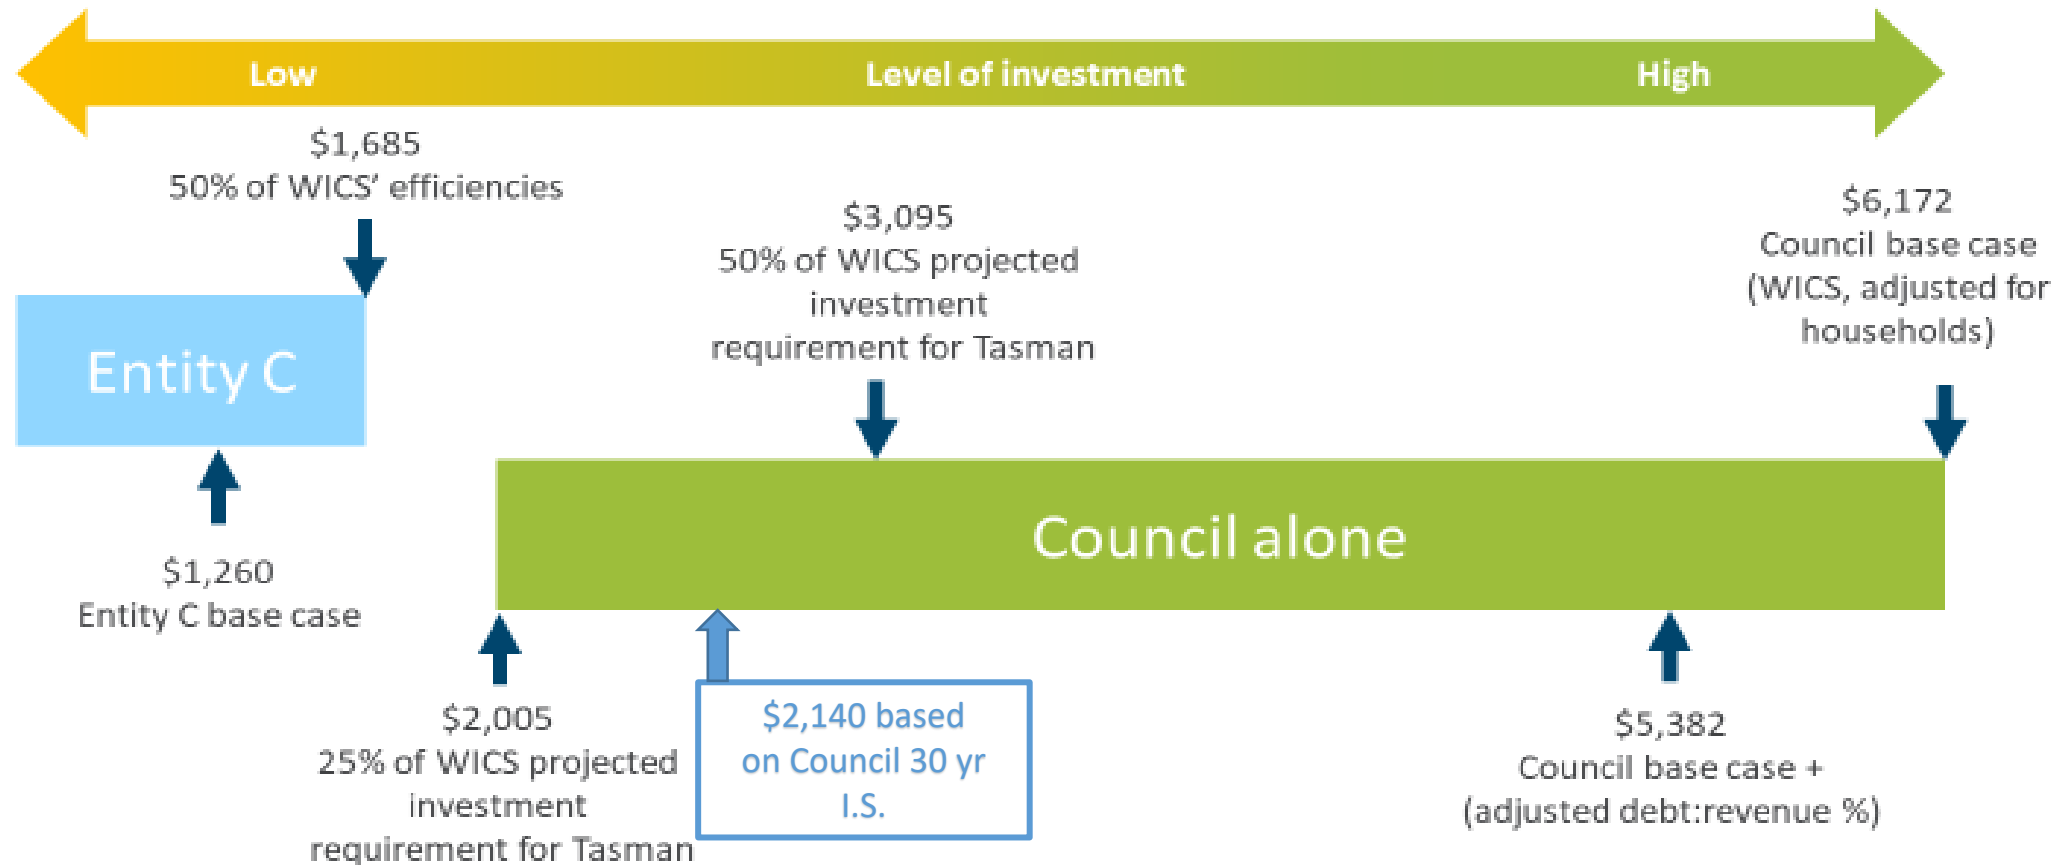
Low

Level of investment

High

$1,685
50% of WICS' efficiencies

$3,095
50% of WICS projected investment requirement for Tasman

$6,172
Council base case (WICS, adjusted for households)

Entity C

Council alone

$1,260
Entity C base case

$2,005
25% of WICS projected investment requirement for Tasman

$2,140 based on Council 30 yr I.S.

$5,382
Council base case + (adjusted debt:revenue %)